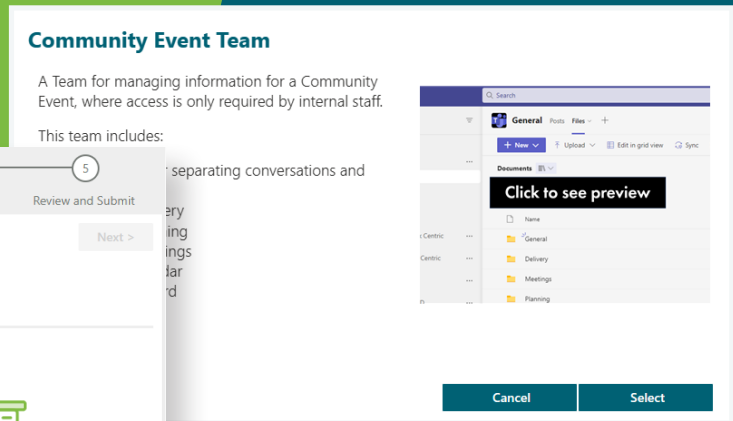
Community Event Team

A Team for managing information for a Community Event, where access is only required by internal staff.

This team includes:

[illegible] separating conversations and

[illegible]ery
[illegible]ing
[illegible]ings
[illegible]dar
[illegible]rd

5

Review and Submit

Next >

Search

General Posts Files

+ New

Upload

Edit in grid view

Sync

Documents

Click to see preview

Name

General

Delivery

Meetings

Planning

Centric

Centric

Cancel

Select